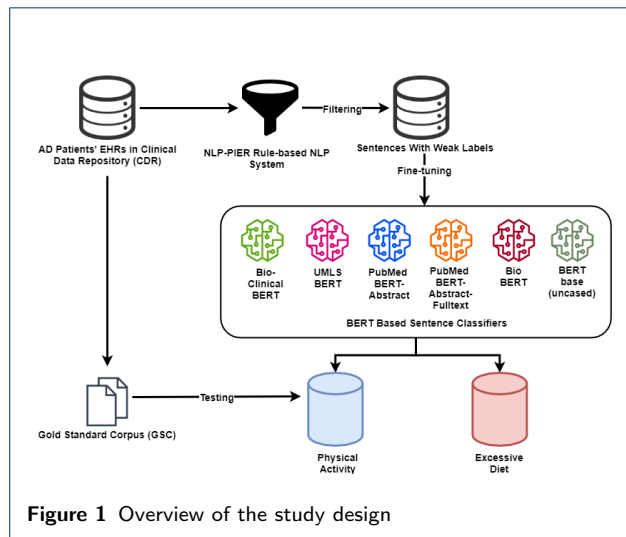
AD Patients' EHRs in Clinical Data Repository (CDR)

NLP-PIER Rule-based NLP System

Filtering

Sentences With Weak Labels

Fine-tuning

Bio-Clinical BERT

UMLS BERT

PubMed BERT-Abstract

PubMed BERT-Abstract-Fulltext

Bio BERT

BERT base (uncased)

BERT Based Sentence Classifiers

Gold Standard Corpus (GSC)

Testing

Physical Activity

Excessive Diet

Figure 1 Overview of the study design